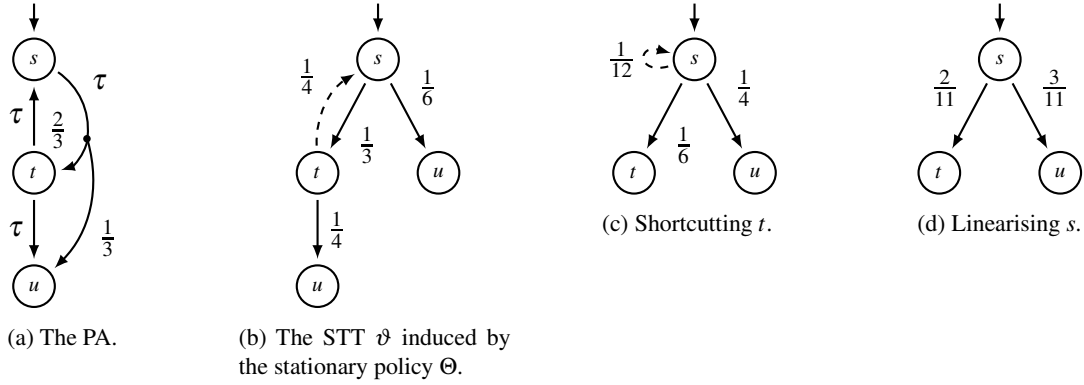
$s$

$\tau$

$\tau$

$\frac{2}{3}$

$t$

$\tau$

$\frac{1}{3}$

$u$

(a) The PA.

$s$

$\frac{1}{4}$

$\frac{1}{6}$

$\frac{1}{3}$

$t$

$u$

$\frac{1}{4}$

$u$

(b) The STT $\vartheta$ induced by the stationary policy $\Theta$.

$\frac{1}{12}$

$s$

$\frac{1}{4}$

$\frac{1}{6}$

$t$

$u$

(c) Shortcutting $t$.

$s$

$\frac{2}{11}$

$\frac{3}{11}$

$t$

$u$

(d) Linearising $s$.